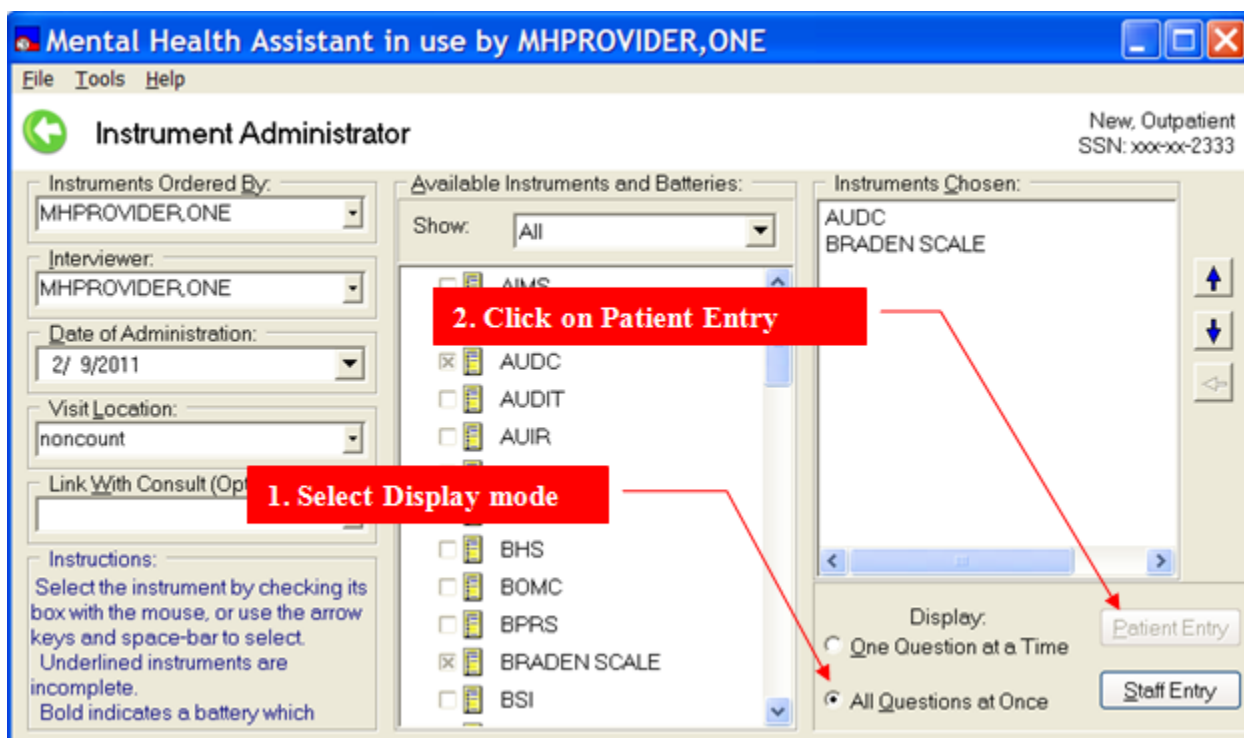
Mental Health Assistant in use by MHPROVIDER,ONE

File Tools Help

Instrument Administrator

New, Outpatient
SSN: xxx-xx-2333

Instruments Ordered By:
MHPROVIDER,ONE

Interviewer:
MHPROVIDER,ONE

Date of Administration:
2/ 9/2011

Visit Location:
noncount

Link With Consult (Opt

Instructions:
Select the instrument by checking its box with the mouse, or use the arrow keys and space-bar to select.
Underlined instruments are incomplete.
Bold indicates a battery which

Available Instruments and Batteries:
Show: All

AIMS
AUDC
AUDIT
AUIR
BHS
BOMC
BPRS
BRADEN SCALE
BSI

2. Click on Patient Entry

1. Select Display mode

Instruments Chosen:
AUDC
BRADEN SCALE

Display:
One Question at a Time
All Questions at Once

Patient Entry
Staff Entry